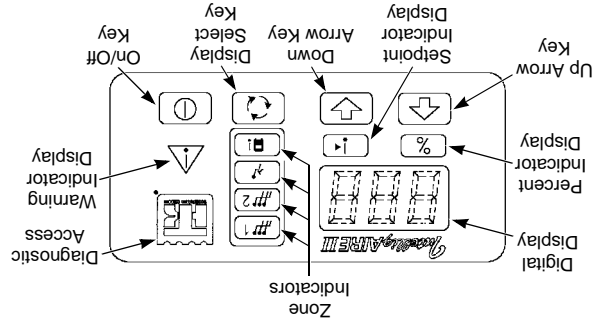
Zone
Indicators

Diagnostic
Access

Warning
Indicator
Display

On/Off
Key

Display
Select
Key

Down
Arrow Key

Setpoint
Indicator
Display

Up Arrow
Key

Percent
Indicator
Display

Digital
Display

%

PrecisionAIRE III